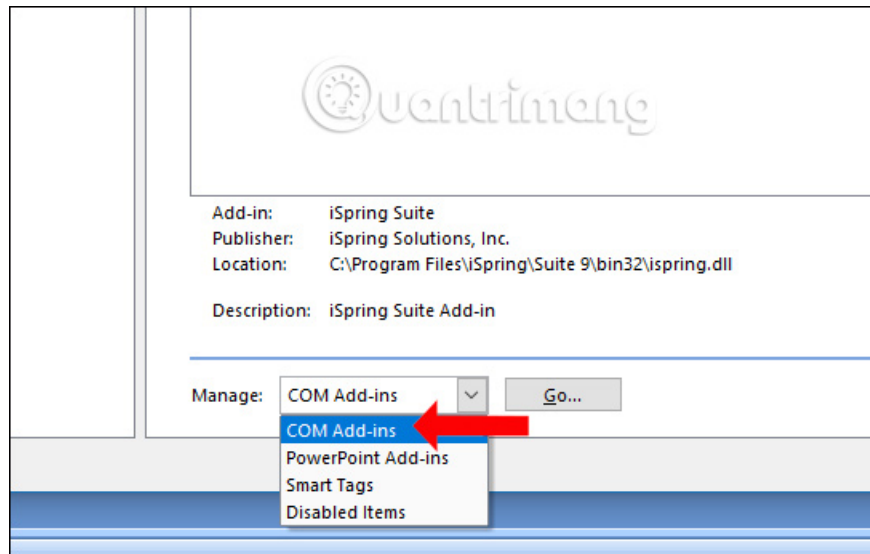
Quantrimang

Add-in: iSpring Suite
Publisher: iSpring Solutions, Inc.
Location: C:\Program Files\iSpring\Suite 9\bin32\ispring.dll

Description: iSpring Suite Add-in

Manage: COM Add-ins

Go...

COM Add-ins
PowerPoint Add-ins
Smart Tags
Disabled Items